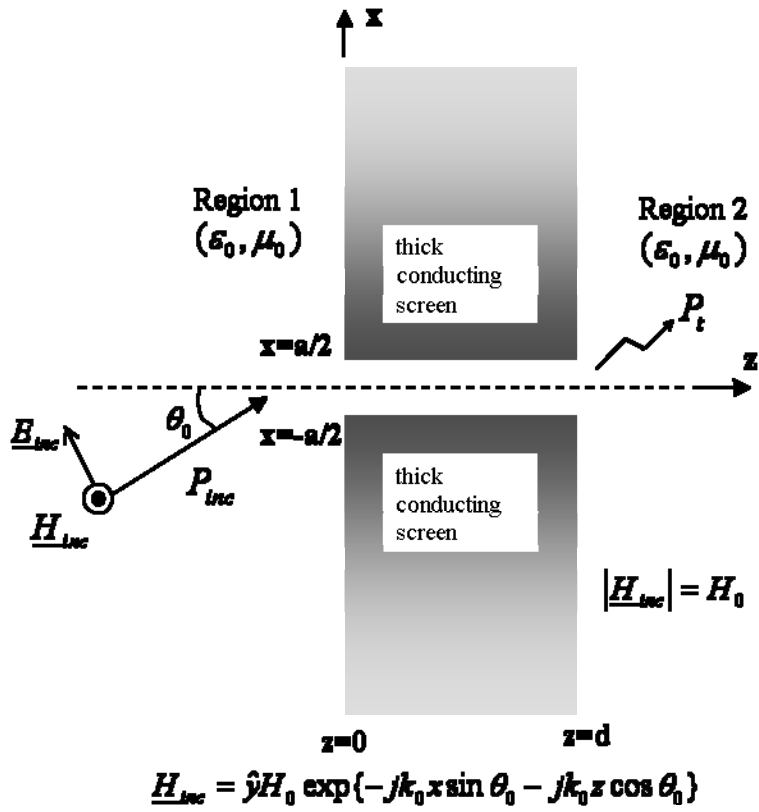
x

Region 1
$(\varepsilon_0, \mu_0)$

thick conducting screen

Region 2
$(\varepsilon_0, \mu_0)$

x=a/2

$P_t$

z

$\underline{E}_{inc}$

$\theta_0$

x=-a/2

$P_{inc}$

$\underline{H}_{inc}$

thick conducting screen

$|\underline{H}_{inc}| = H_0$

z=0

z=d

$\underline{H}_{inc} = \hat{y} H_0 \exp\{-jk_0 x \sin\theta_0 - jk_0 z \cos\theta_0\}$